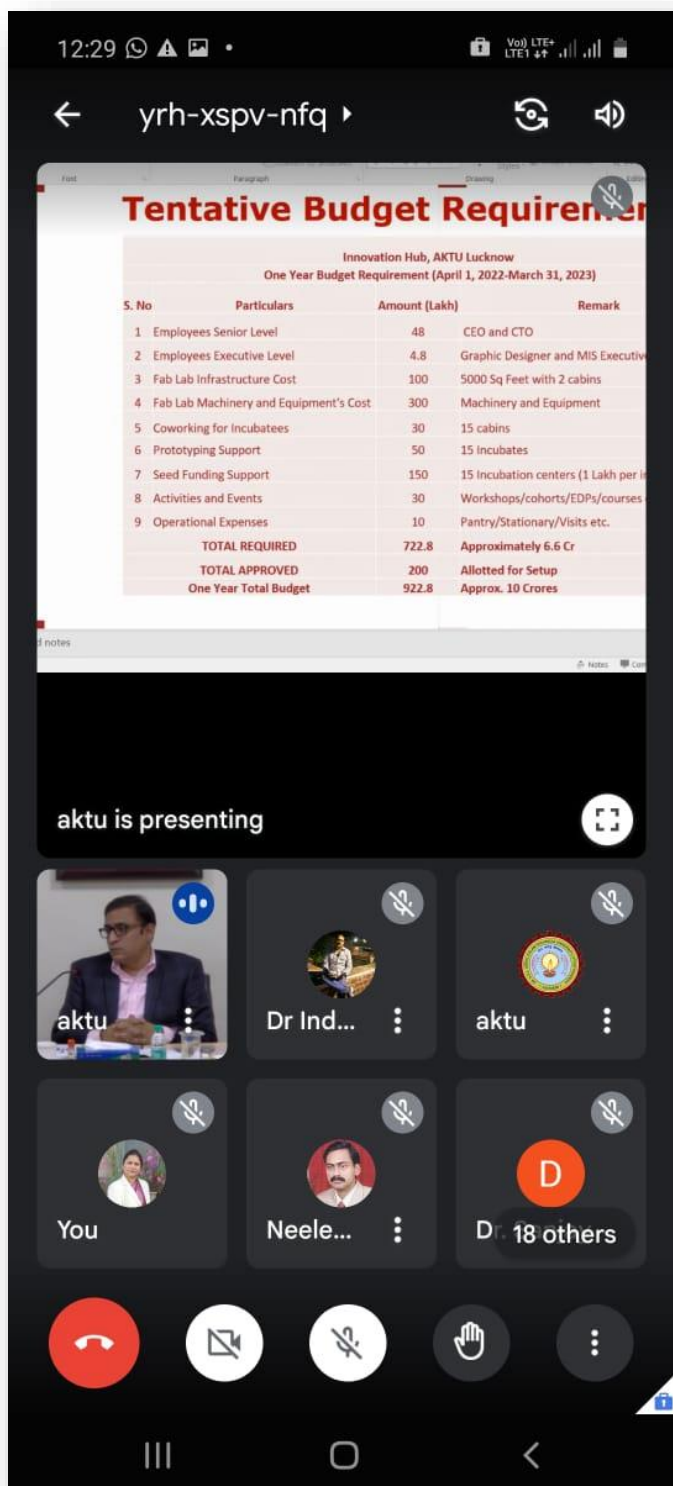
12:29

Vo) LTE+ LTE1

yrh-xspv-nfq ▸

Font Paragraph Drawing

Tentative Budget Requiren

Innovation Hub, AKTU Lucknow
One Year Budget Requirement (April 1, 2022-March 31, 2023)

| S. No | Particulars | Amount (Lakh) | Remark |
|---|---|---|---|
| 1 | Employees Senior Level | 48 | CEO and CTO |
| 2 | Employees Executive Level | 4.8 | Graphic Designer and MIS Executiv |
| 3 | Fab Lab Infrastructure Cost | 100 | 5000 Sq Feet with 2 cabins |
| 4 | Fab Lab Machinery and Equipment's Cost | 300 | Machinery and Equipment |
| 5 | Coworking for Incubatees | 30 | 15 cabins |
| 6 | Prototyping Support | 50 | 15 Incubates |
| 7 | Seed Funding Support | 150 | 15 Incubation centers (1 Lakh per i |
| 8 | Activities and Events | 30 | Workshops/cohorts/EDPs/courses |
| 9 | Operational Expenses | 10 | Pantry/Stationary/Visits etc. |
| | TOTAL REQUIRED | 722.8 | Approximately 6.6 Cr |
| | TOTAL APPROVED | 200 | Allotted for Setup |
| | One Year Total Budget | 922.8 | Approx. 10 Crores |

d notes

Notes Co

aktu is presenting

aktu

Dr Ind...

aktu

You

Neele...

D

Dr 18 others